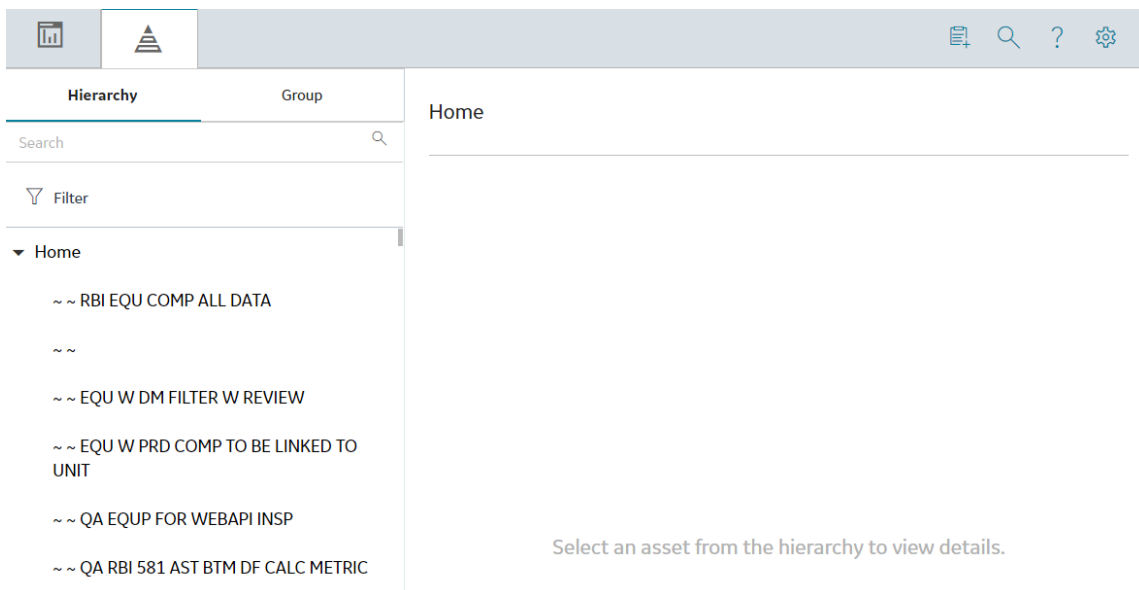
Hierarchy

Group

Search

Filter

Home

~ ~ RBI EQU COMP ALL DATA

~ ~

~ ~ EQU W DM FILTER W REVIEW

~ ~ EQU W PRD COMP TO BE LINKED TO UNIT

~ ~ QA EQUP FOR WEBAPI INSP

~ ~ QA RBI 581 AST BTM DF CALC METRIC

Home

Select an asset from the hierarchy to view details.